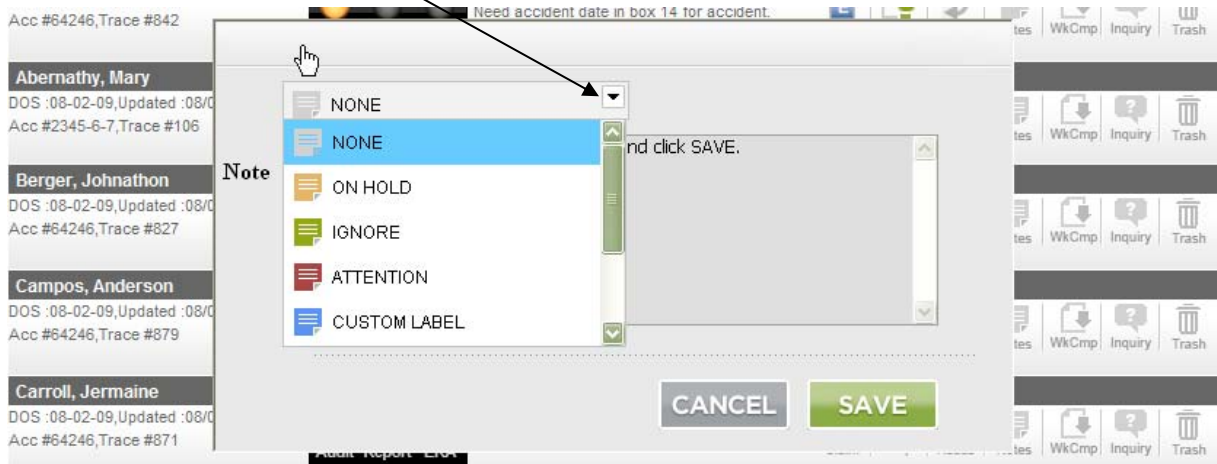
Acc #64246,Trace #842

Need accident date in box 14 for accident.

tes WkCmp Inquiry Trash

Abernathy, Mary
DOS :08-02-09,Updated :08/0
Acc #2345-6-7,Trace #106

NONE

NONE
ON HOLD
IGNORE
ATTENTION
CUSTOM LABEL

Note

nd click SAVE.

tes WkCmp Inquiry Trash

Berger, Johnathon
DOS :08-02-09,Updated :08/0
Acc #64246,Trace #827

tes WkCmp Inquiry Trash

Campos, Anderson
DOS :08-02-09,Updated :08/0
Acc #64246,Trace #879

tes WkCmp Inquiry Trash

Carroll, Jermaine
DOS :08-02-09,Updated :08/0
Acc #64246,Trace #871

CANCEL SAVE

tes WkCmp Inquiry Trash